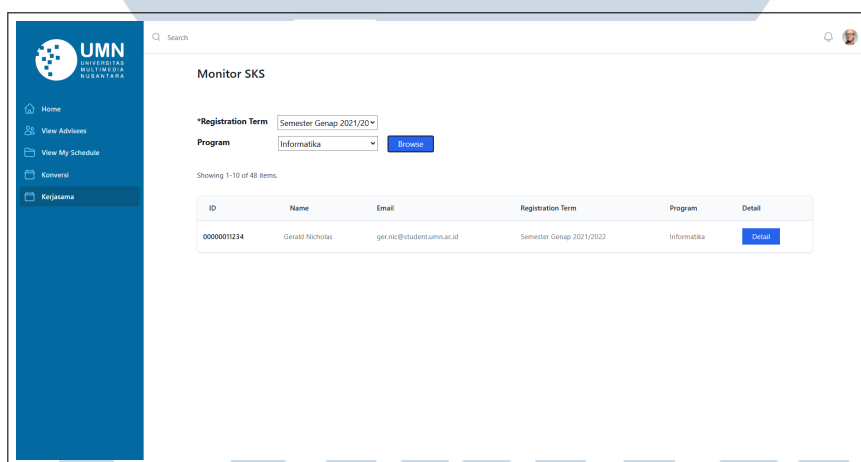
UMN
UNIVERSITAS MULTIMEDIA NUSANTARA

Search

Home
View Advisees
View My Schedule
Konversi
Kerjasama

Monitor SKS

*Registration Term Semester Genap 2021/20
Program Informatika Browse

Showing 1-10 of 48 items.

| ID | Name | Email | Registration Term | Program | Detail |
|---|---|---|---|---|---|
| 00000011234 | Gerald Nicholas | ger.nic@student.umn.ac.id | Semester Genap 2021/2022 | Informatika | Detail |